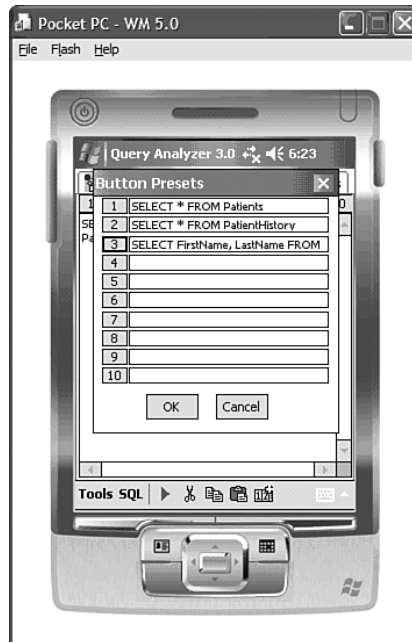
Pocket PC - WM 5.0

File Flash Help

Query Analyzer 3.0 6:23

Button Presets

| | |
|---|---|
| 1 | SELECT * FROM Patients |
| 2 | SELECT * FROM PatientHistory |
| 3 | SELECT FirstName, LastName FROM |
| 4 | |
| 5 | |
| 6 | |
| 7 | |
| 8 | |
| 9 | |
| 10 | |

OK Cancel

Tools SQL